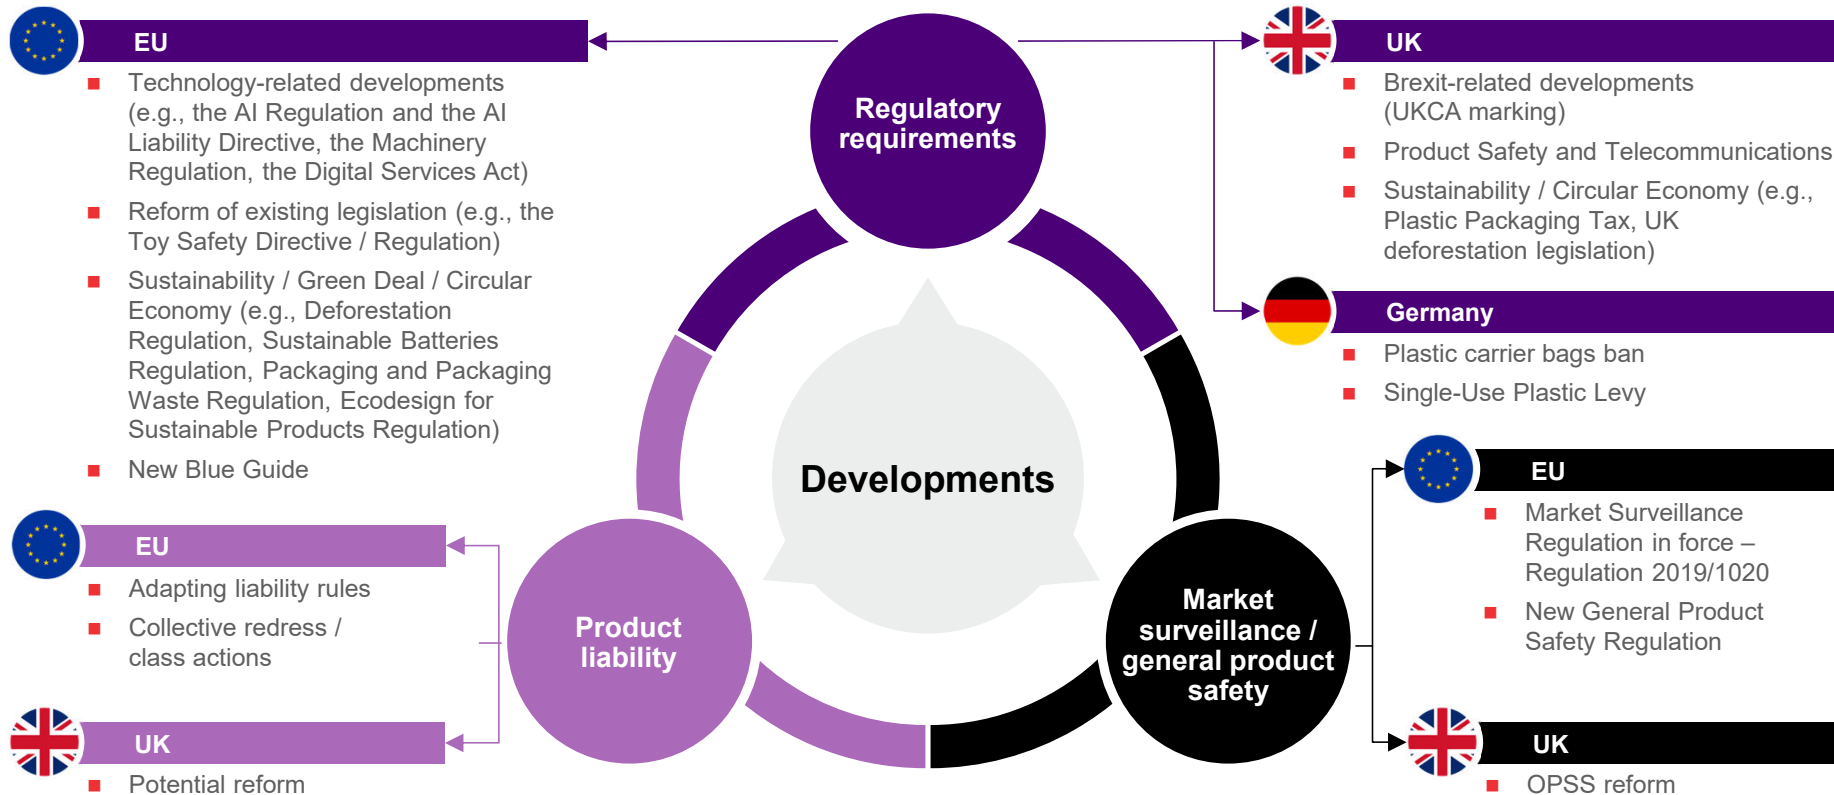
EU

Technology-related developments (e.g., the AI Regulation and the AI Liability Directive, the Machinery Regulation, the Digital Services Act)

Reform of existing legislation (e.g., the Toy Safety Directive / Regulation)

Sustainability / Green Deal / Circular Economy (e.g., Deforestation Regulation, Sustainable Batteries Regulation, Packaging and Packaging Waste Regulation, Ecodesign for Sustainable Products Regulation)

New Blue Guide

Regulatory requirements

UK

Brexit-related developments (UKCA marking)

Product Safety and Telecommunications

Sustainability / Circular Economy (e.g., Plastic Packaging Tax, UK deforestation legislation)

Germany

Plastic carrier bags ban

Single-Use Plastic Levy

Developments

EU

Adapting liability rules

Collective redress / class actions

UK

Potential reform

Product liability

Market surveillance / general product safety

EU

Market Surveillance Regulation in force – Regulation 2019/1020

New General Product Safety Regulation

UK

OPSS reform